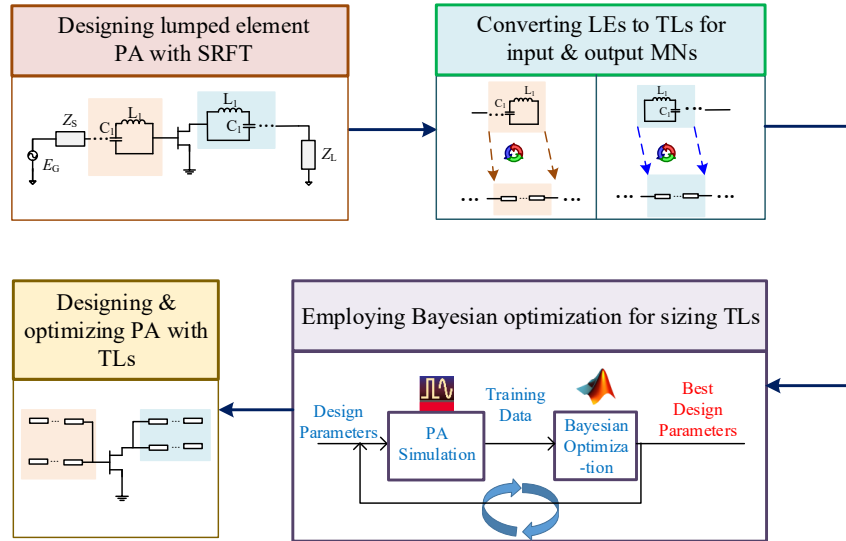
Designing lumped element PA with SRFT

$Z_S$

$C_1$

$L_1$

$L_1$

$C_1$

$E_G$

$Z_L$

Converting LEs to TLs for input & output MNs

$C_1$

$L_1$

$L_1$

$C_1$

Designing & optimizing PA with TLs

Employing Bayesian optimization for sizing TLs

Design Parameters

PA Simulation

Training Data

Bayesian Optimiza -tion

Best Design Parameters